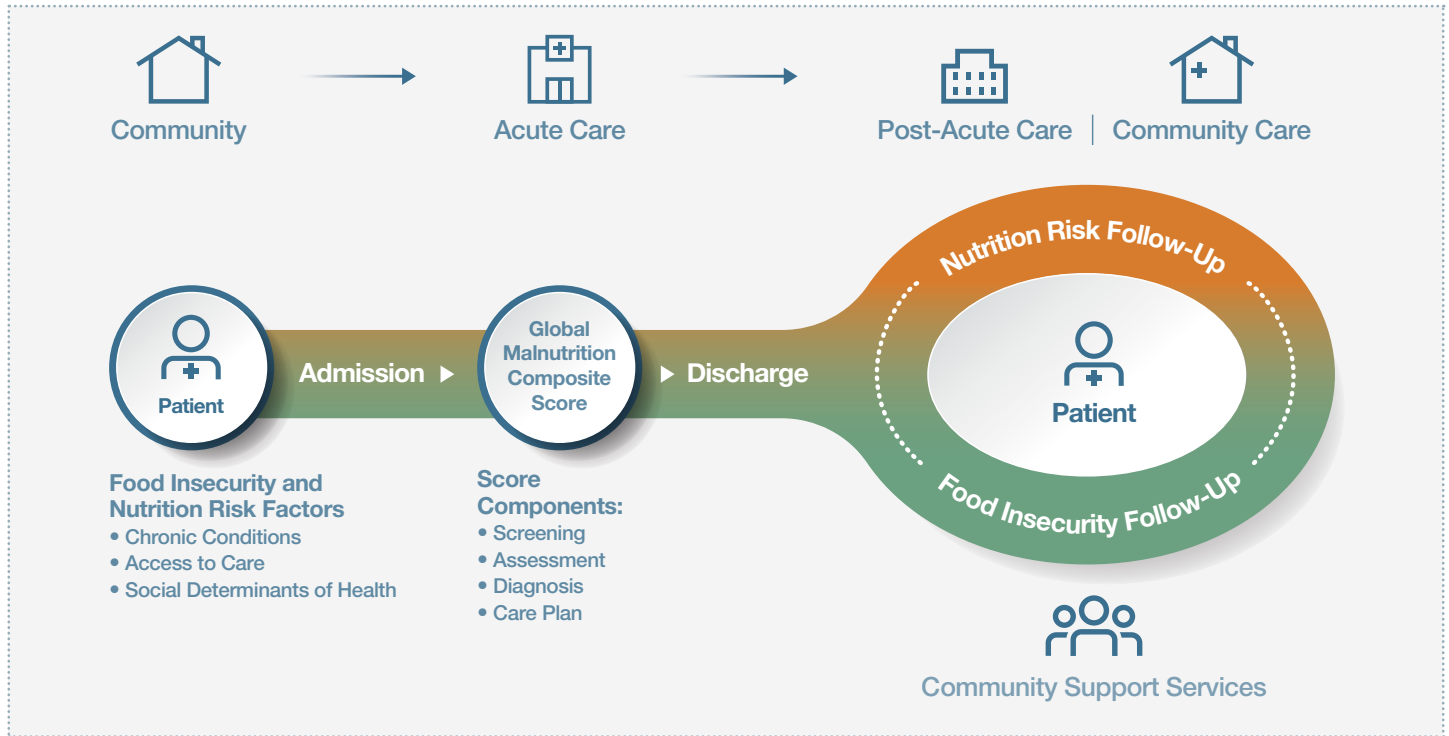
Community

Acute Care

Post-Acute Care | Community Care

Patient

Admission

Global Malnutrition Composite Score

Discharge

Nutrition Risk Follow-Up

Patient

Food Insecurity Follow-Up

Food Insecurity and Nutrition Risk Factors
• Chronic Conditions
• Access to Care
• Social Determinants of Health

Score Components:
• Screening
• Assessment
• Diagnosis
• Care Plan

Community Support Services